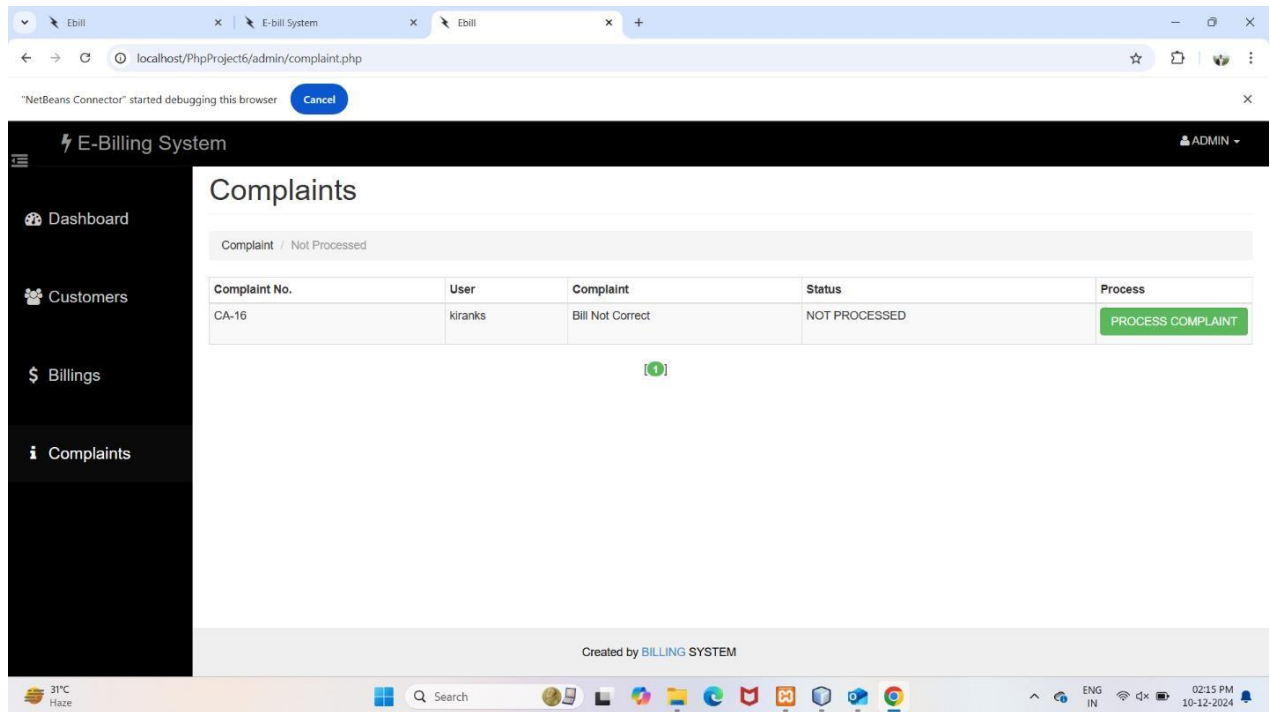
Ebill
E-bill System
Ebill
localhost/PhpProject6/admin/complaint.php
"NetBeans Connector" started debugging this browser
Cancel

E-Billing System
ADMIN

Dashboard
Customers
$ Billings
Complaints

Complaints

Complaint / Not Processed

| Complaint No. | User | Complaint | Status | Process |
|---|---|---|---|---|
| CA-16 | kiranks | Bill Not Correct | NOT PROCESSED | PROCESS COMPLAINT |

[1]

Created by BILLING SYSTEM

31°C
Haze
Search
ENG
IN
02:15 PM
10-12-2024